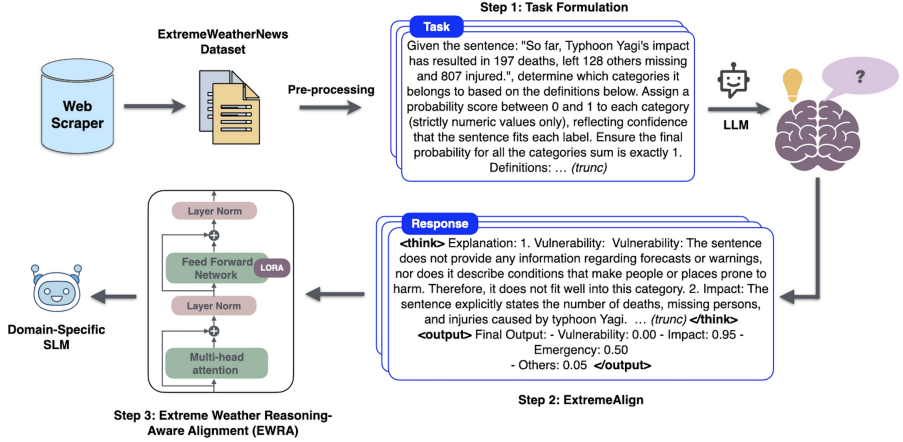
Step 1: Task Formulation

Web Scraper

ExtremeWeatherNews Dataset

Pre-processing

Task

Given the sentence: "So far, Typhoon Yagi's impact has resulted in 197 deaths, left 128 others missing and 807 injured.", determine which categories it belongs to based on the definitions below. Assign a probability score between 0 and 1 to each category (strictly numeric values only), reflecting confidence that the sentence fits each label. Ensure the final probability for all the categories sum is exactly 1. Definitions: ... *(trunc)*

LLM

?

Layer Norm

Feed Forward Network

LORA

Layer Norm

Multi-head attention

Domain-Specific SLM

Response

**<think>** Explanation: 1. Vulnerability: Vulnerability: The sentence does not provide any information regarding forecasts or warnings, nor does it describe conditions that make people or places prone to harm. Therefore, it does not fit well into this category. 2. Impact: The sentence explicitly states the number of deaths, missing persons, and injuries caused by typhoon Yagi. ... *(trunc)* **</think>**
**<output>** Final Output: - Vulnerability: 0.00 - Impact: 0.95 - Emergency: 0.50
- Others: 0.05 **</output>**

Step 3: Extreme Weather Reasoning-Aware Alignment (EWRA)

Step 2: ExtremeAlign